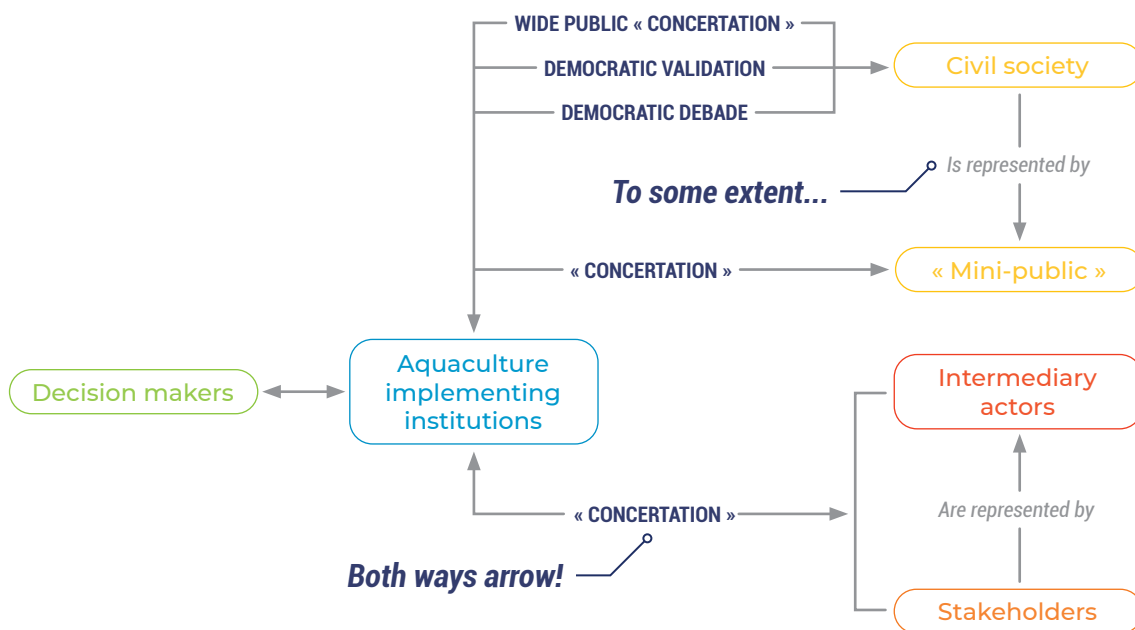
WIDE PUBLIC « CONCERTATION »

DEMOCRATIC VALIDATION

DEMOCRATIC DEBADE

Civil society

Is represented by

To some extent...

« CONCERTATION »

« Mini-public »

Decision makers

Aquaculture implementing institutions

Intermediary actors

Are represented by

« CONCERTATION »

Both ways arrow!

Stakeholders